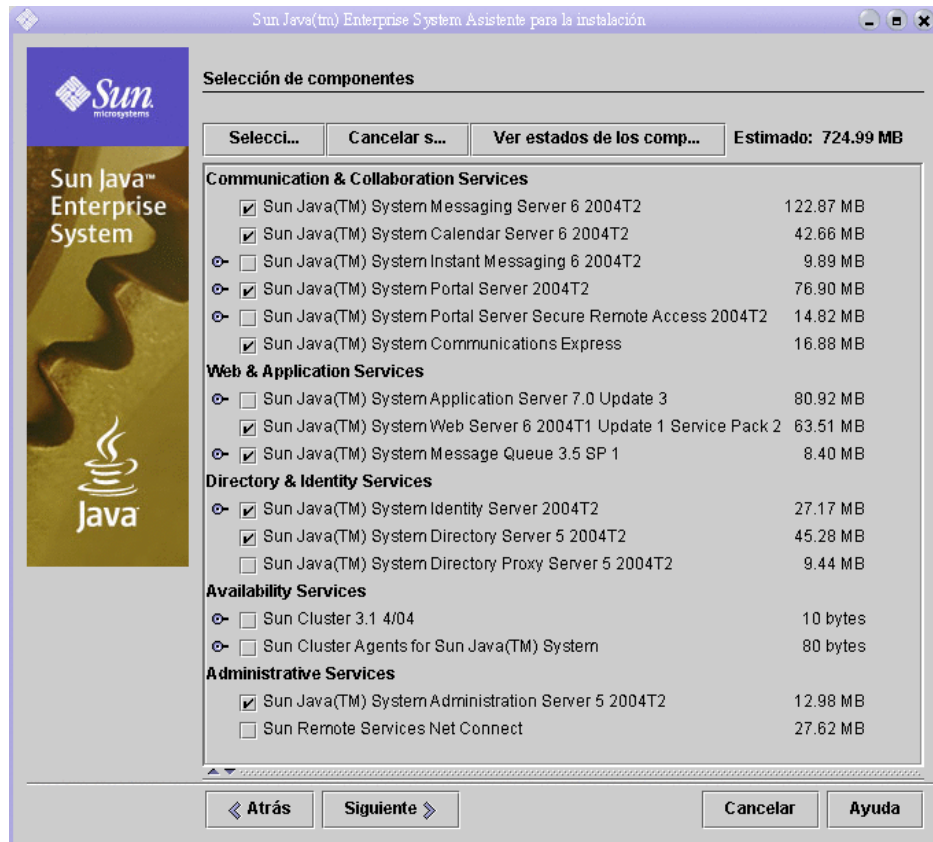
Sun Java(tm) Enterprise System Asistente para la instalación

Sun microsystems

Sun Java™ Enterprise System

Java

Selección de componentes

Selecci... | Cancelar s... | Ver estados de los comp... | Estimado: 724.99 MB

Communication & Collaboration Services

Sun Java(TM) System Messaging Server 6 2004T2 122.87 MB
Sun Java(TM) System Calendar Server 6 2004T2 42.66 MB
Sun Java(TM) System Instant Messaging 6 2004T2 9.89 MB
Sun Java(TM) System Portal Server 2004T2 76.90 MB
Sun Java(TM) System Portal Server Secure Remote Access 2004T2 14.82 MB
Sun Java(TM) System Communications Express 16.88 MB

Web & Application Services

Sun Java(TM) System Application Server 7.0 Update 3 80.92 MB
Sun Java(TM) System Web Server 6 2004T1 Update 1 Service Pack 2 63.51 MB
Sun Java(TM) System Message Queue 3.5 SP 1 8.40 MB

Directory & Identity Services

Sun Java(TM) System Identity Server 2004T2 27.17 MB
Sun Java(TM) System Directory Server 5 2004T2 45.28 MB
Sun Java(TM) System Directory Proxy Server 5 2004T2 9.44 MB

Availability Services

Sun Cluster 3.1 4/04 10 bytes
Sun Cluster Agents for Sun Java(TM) System 80 bytes

Administrative Services

Sun Java(TM) System Administration Server 5 2004T2 12.98 MB
Sun Remote Services Net Connect 27.62 MB

« Atrás | Siguiente » | Cancelar | Ayuda